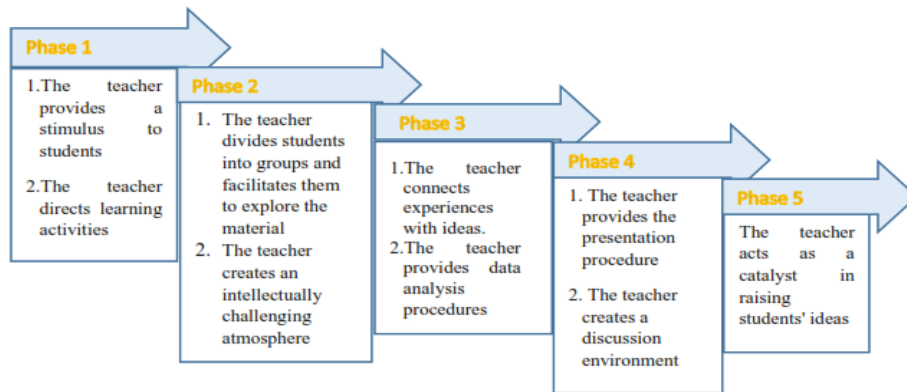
Phase 1

1.The teacher provides a stimulus to students

2.The teacher directs learning activities

Phase 2

1. The teacher divides students into groups and facilitates them to explore the material

2. The teacher creates an intellectually challenging atmosphere

Phase 3

1.The teacher connects experiences with ideas.

2.The teacher provides data analysis procedures

Phase 4

1. The teacher provides the presentation procedure

2. The teacher creates a discussion environment

Phase 5

The teacher acts as a catalyst in raising students' ideas